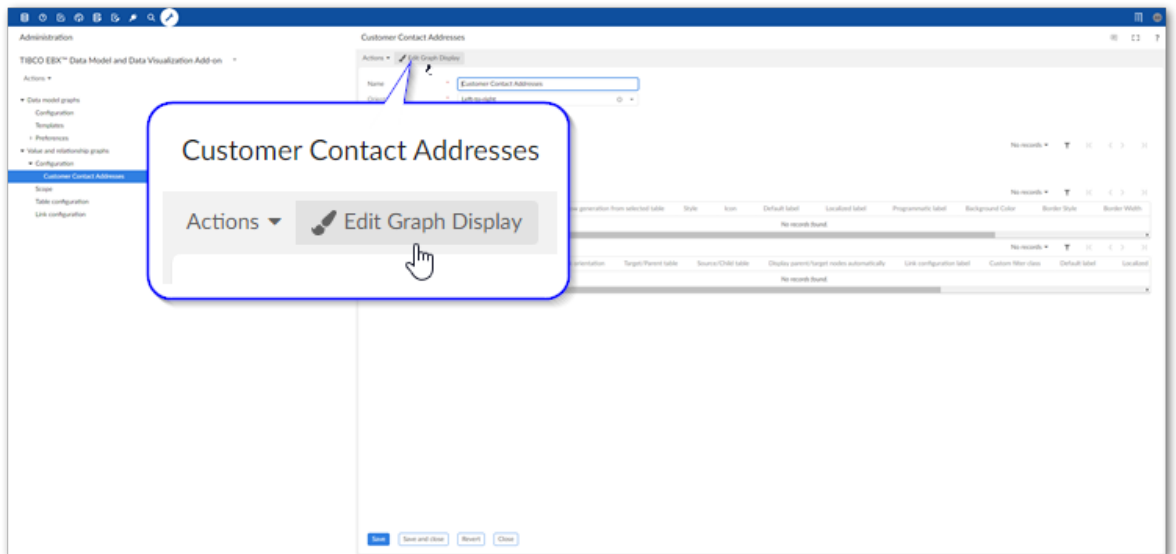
Administration

TIBCO EBX™ Data Model and Data Visualization Add-on

Actions ▾

▾ Data model graphs
Configuration
Templates
› Preferences
▾ Value and relationship graphs
▾ Configuration
Customer Contact Addresses
Scope
Table configuration
Link configuration

Customer Contact Addresses

Actions ▾ Edit Graph Display

Name Customer Contact Addresses
Orie Left-to-right

Customer Contact Addresses

Actions ▾ Edit Graph Display

No records ▾

No records ▾

| e generation from selected table | Style | Icon | Default label | Localized label | Programmatic label | Background Color | Border Style | Border Width |
|---|---|---|---|---|---|---|---|---|
| No records found. | | | | | | | | |

No records ▾

| rientation | Target/Parent table | Source/Child table | Display parent/target nodes automatically | Link configuration label | Custom filter class | Default label | Localized |
|---|---|---|---|---|---|---|---|
| No records found. | | | | | | | |

Save Save and close Revert Close